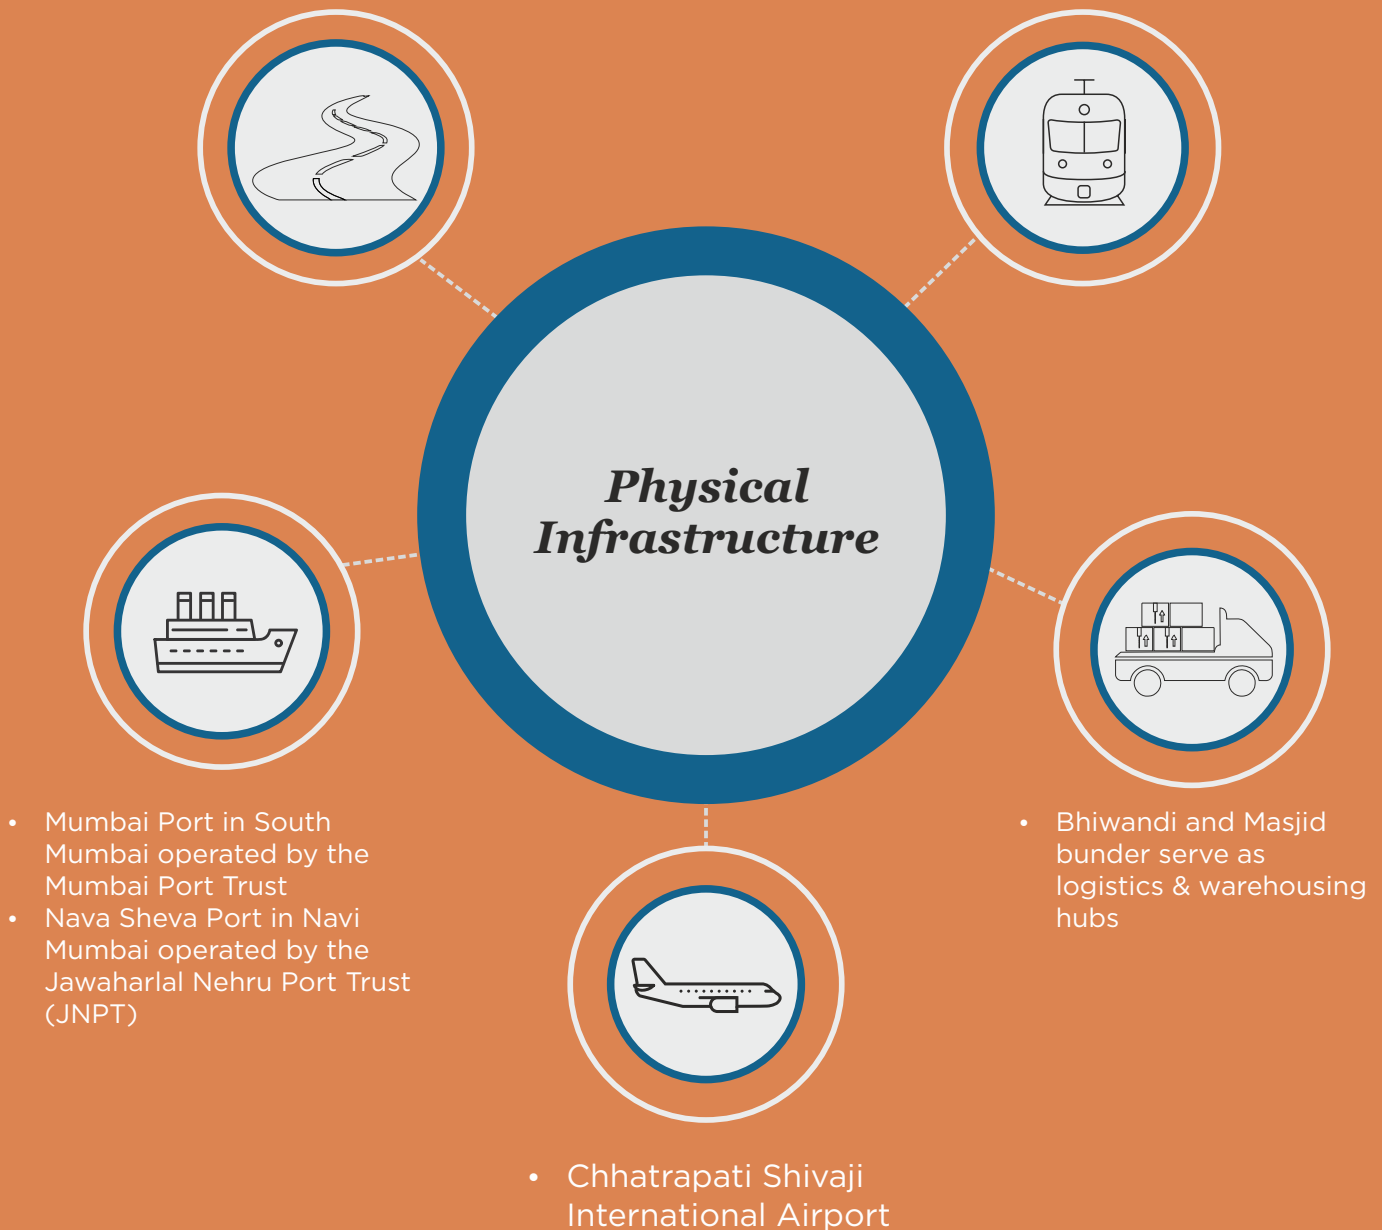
Physical Infrastructure

- Mumbai Port in South Mumbai operated by the Mumbai Port Trust
- Nava Sheva Port in Navi Mumbai operated by the Jawaharlal Nehru Port Trust (JNPT)

- Bhiwandi and Masjid bunder serve as logistics & warehousing hubs

- Chhatrapati Shivaji International Airport